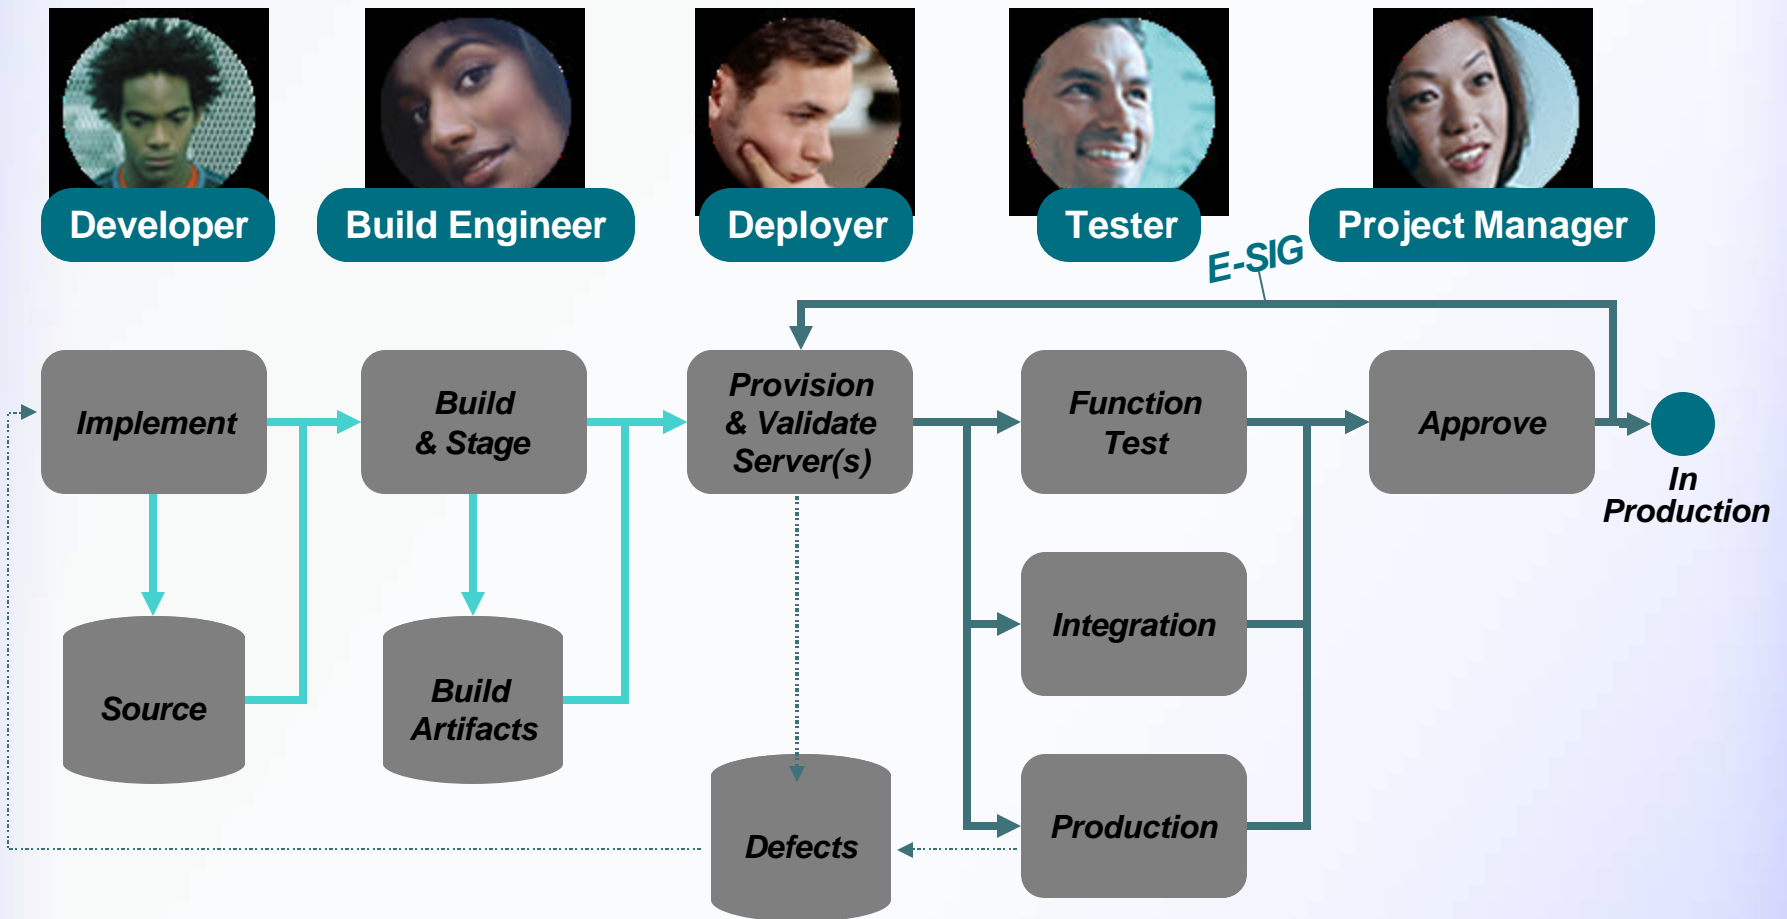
Developer

Build Engineer

Deployer

Tester

Project Manager

E-SIG

Implement

Build & Stage

Provision & Validate Server(s)

Function Test

Approve

In Production

Source

Build Artifacts

Integration

Defects

Production